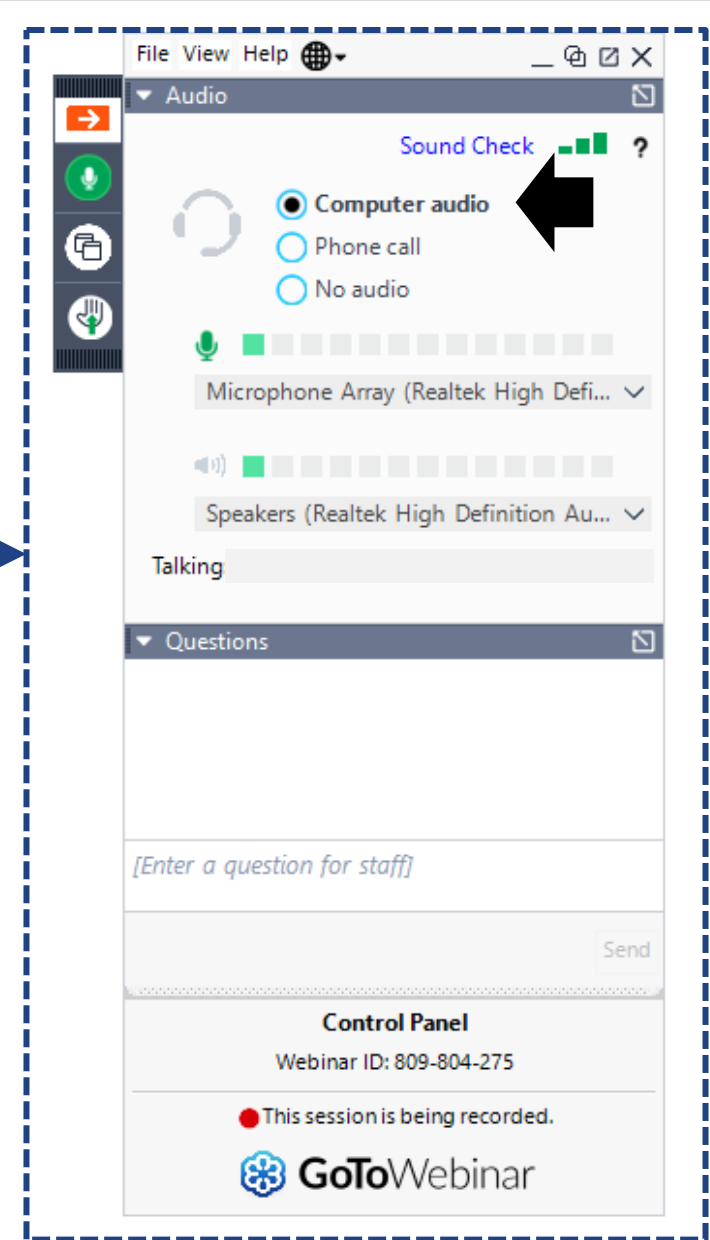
File View Help

Audio

Sound Check ?

Computer audio
Phone call
No audio

Microphone Array (Realtek High Defi...

Speakers (Realtek High Definition Au...

Talking

Questions

[Enter a question for staff]

Send

Control Panel
Webinar ID: 809-804-275

This session is being recorded.

GoToWebinar